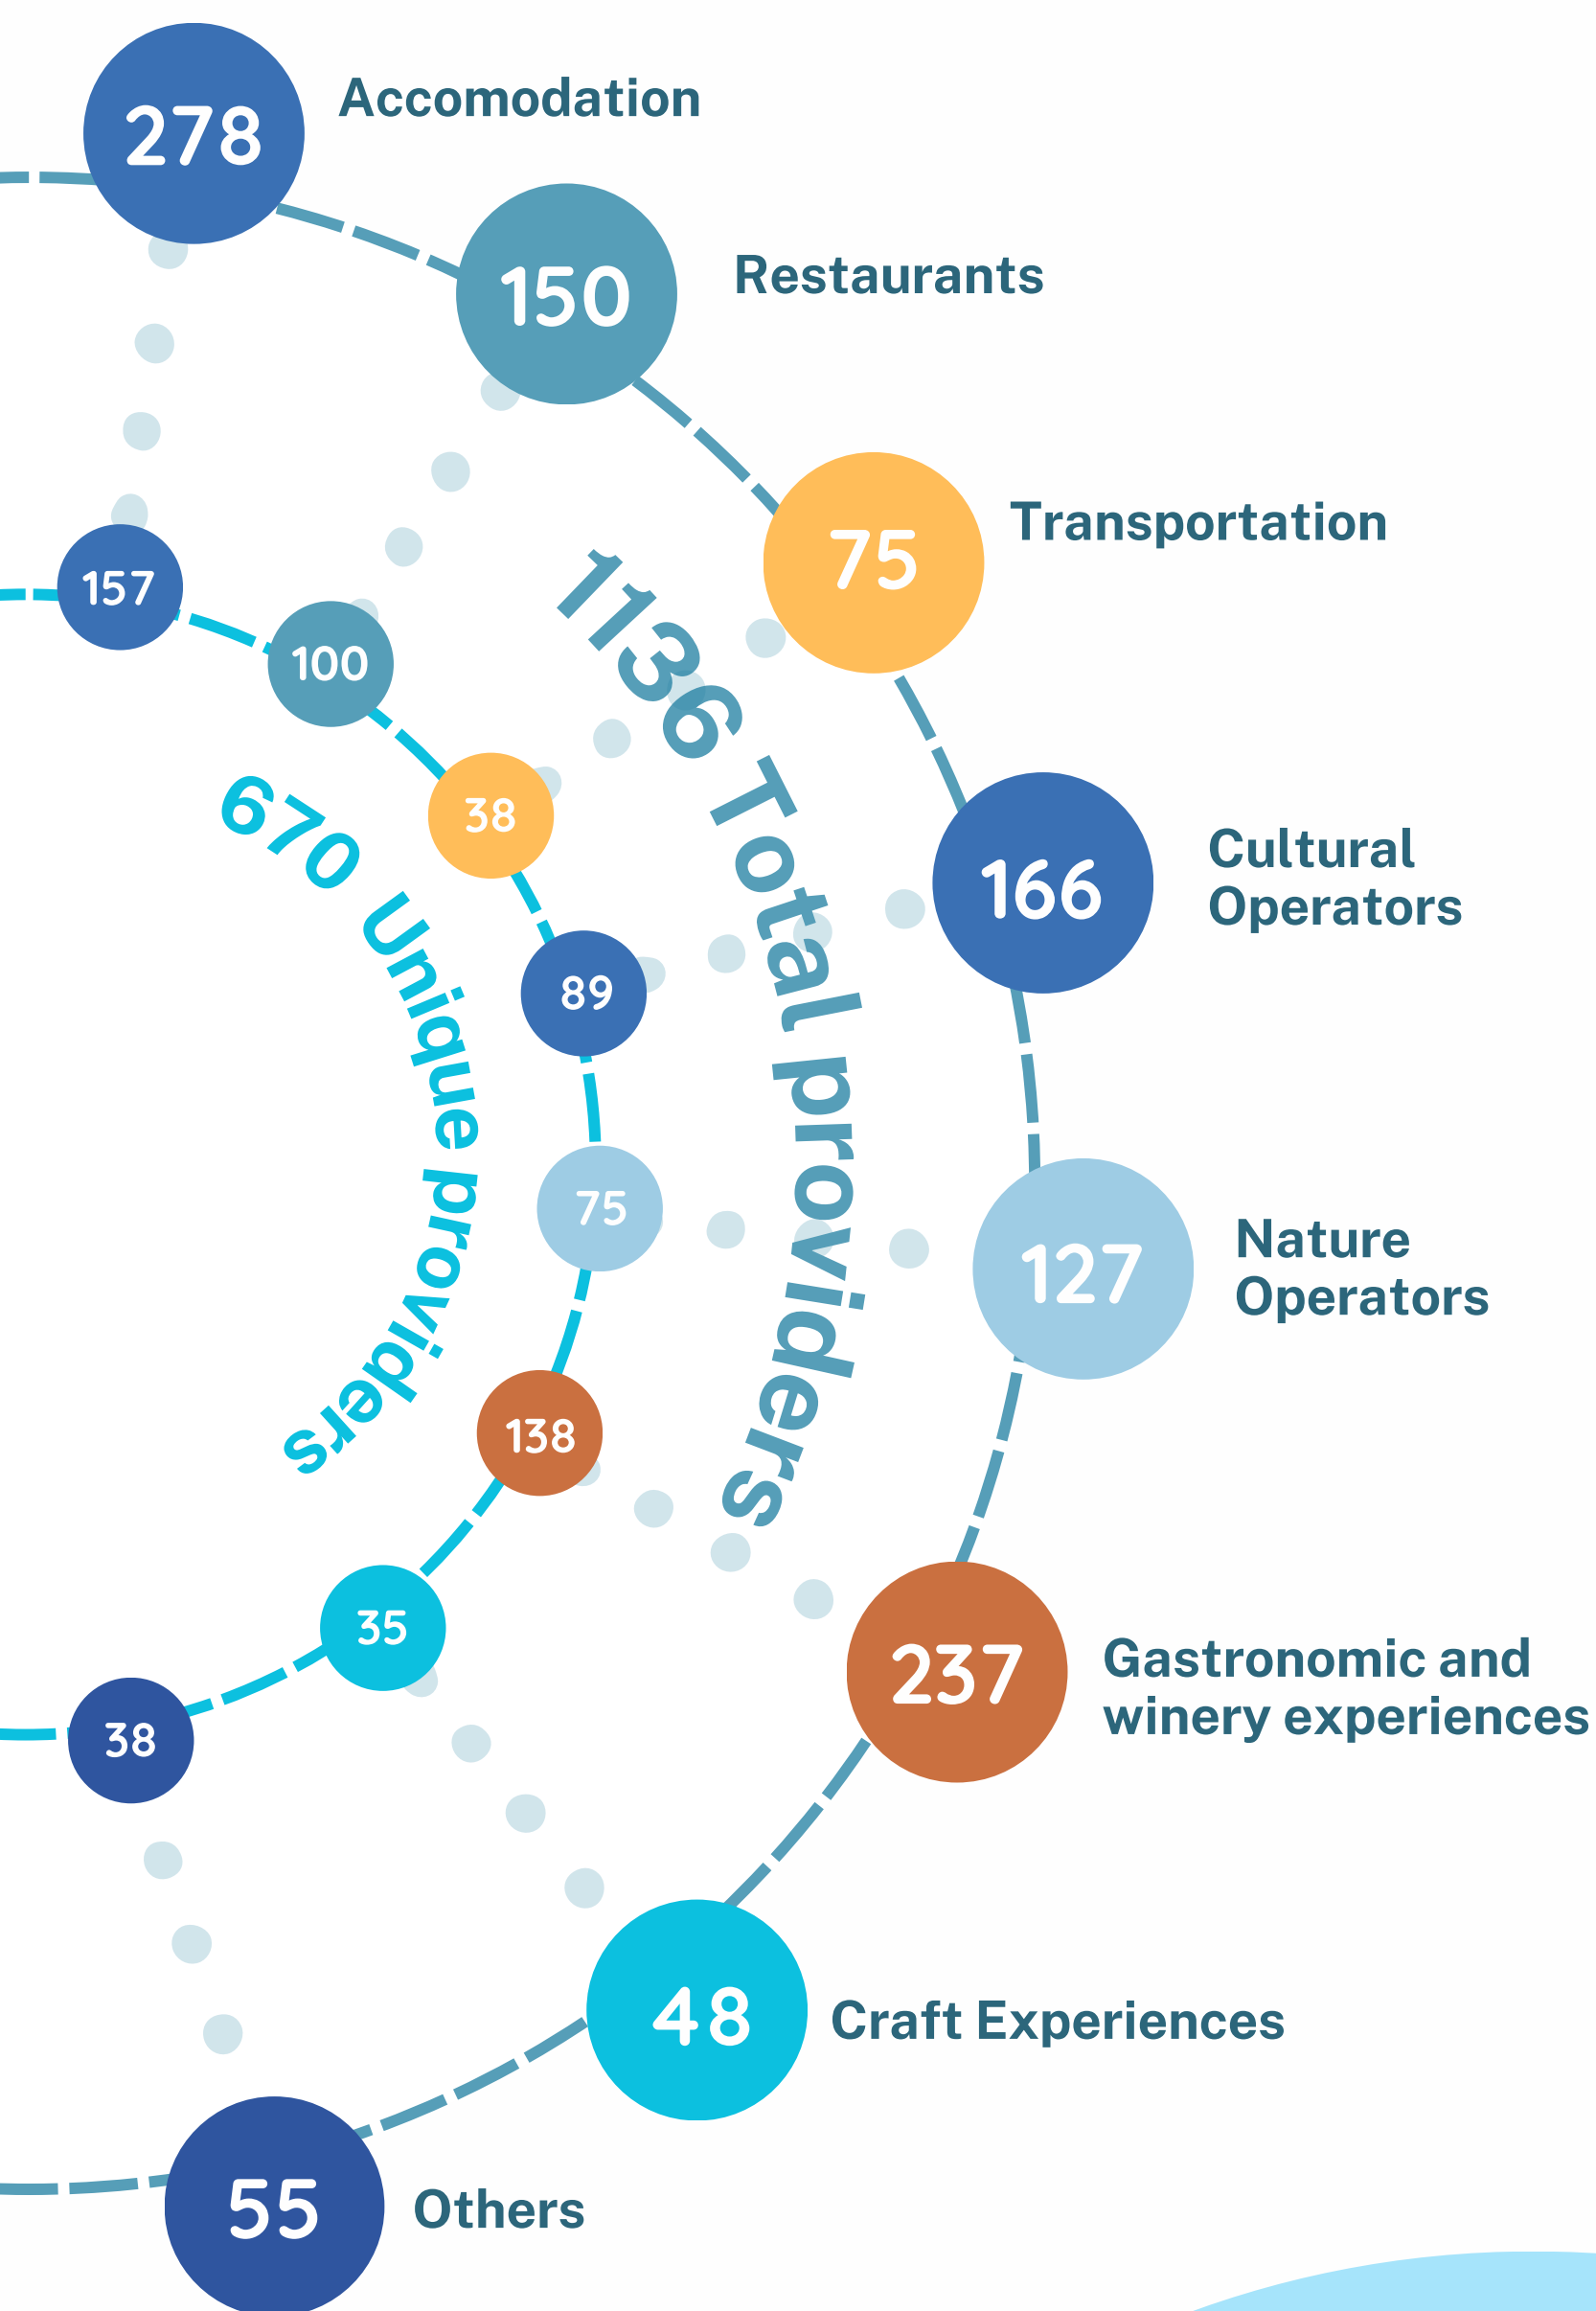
278 Accomodation

150 Restaurants

75 Transportation

166 Cultural Operators

127 Nature Operators

237 Gastronomic and winery experiences

48 Craft Experiences

55 Others

1136 Total providers

670 Unique providers

157

100

38

89

75

138

35

38